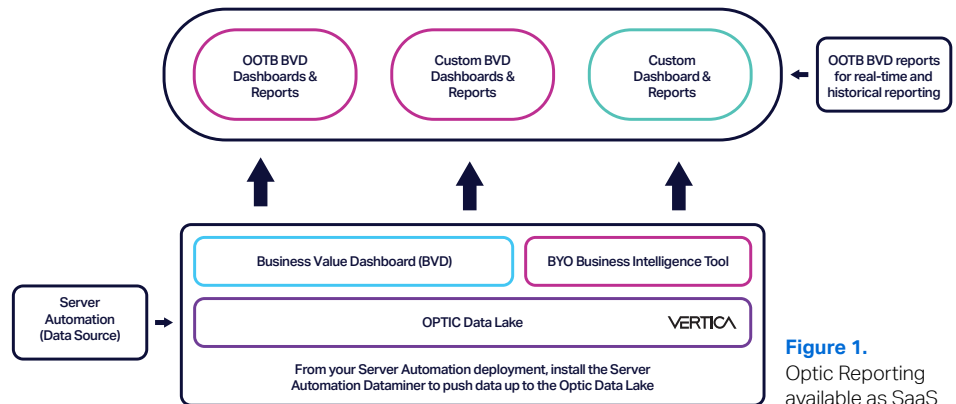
OOTB BVD Dashboards & Reports

Custom BVD Dashboards & Reports

Custom Dashboard & Reports

OOTB BVD reports for real-time and historical reporting

Business Value Dashboard (BVD)

BYO Business Intelligence Tool

Server Automation (Data Source)

OPTIC Data Lake

VERTICA

From your Server Automation deployment, install the Server Automation Dataminer to push data up to the Optic Data Lake

Figure 1.
Optic Reporting available as SaaS